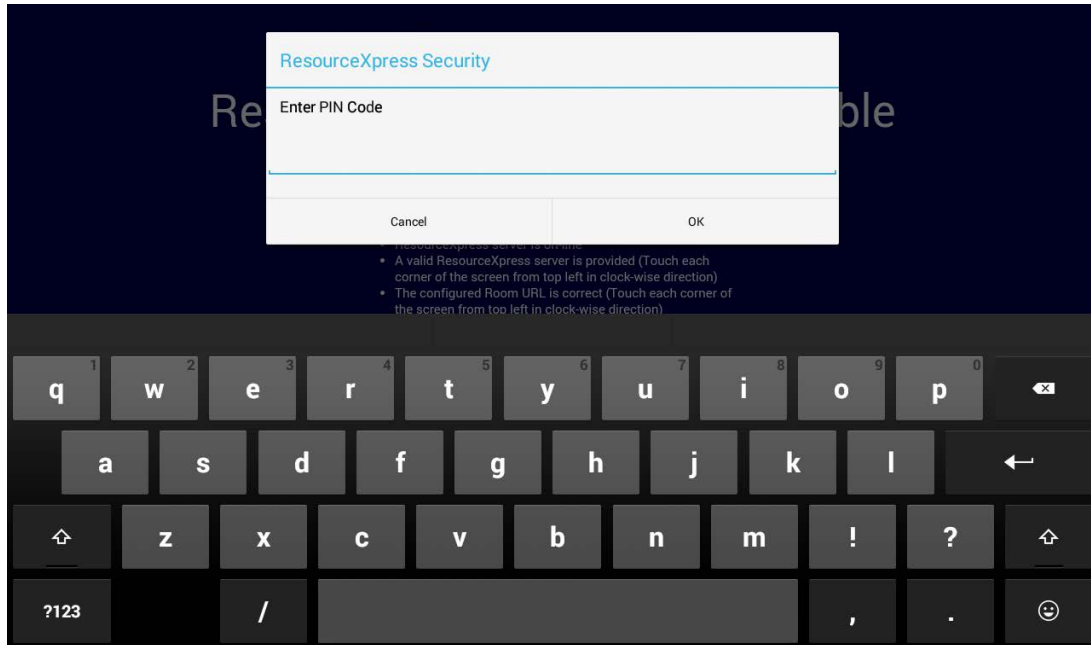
Re ble

ResourceXpress Security

Enter PIN Code

Cancel

OK

• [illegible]
• A valid ResourceXpress server is provided (Touch each corner of the screen from top left in clock-wise direction)
• The configured Room URL is correct (Touch each corner of the screen from top left in clock-wise direction)

1 q 2 w 3 e 4 r 5 t 6 y 7 u 8 i 9 o 0 p

a s d f g h j k l

z x c v b n m ! ?

?123 / , .